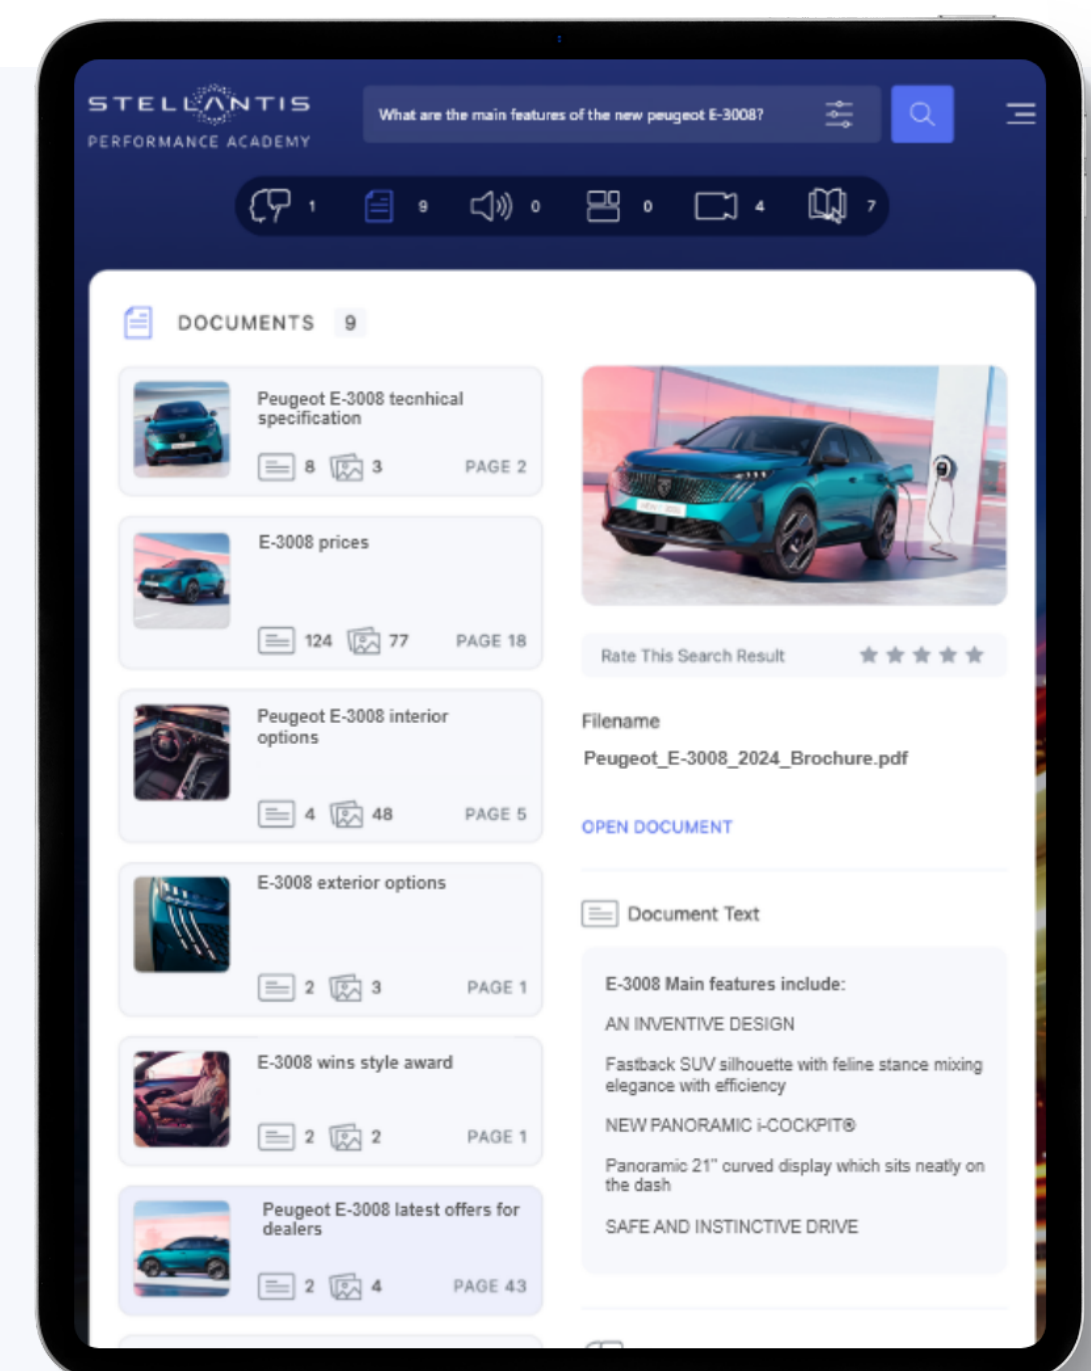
STELLANTIS
PERFORMANCE ACADEMY

What are the main features of the new peugeot E-3008?

1 9 0 0 4 7

DOCUMENTS 9

Peugeot E-3008 tecnhical specification
8 3 PAGE 2

E-3008 prices
124 77 PAGE 18

Peugeot E-3008 interior options
4 48 PAGE 5

E-3008 exterior options
2 3 PAGE 1

E-3008 wins style award
2 2 PAGE 1

Peugeot E-3008 latest offers for dealers
2 4 PAGE 43

Rate This Search Result

Filename
Peugeot_E-3008_2024_Brochure.pdf

OPEN DOCUMENT

Document Text

E-3008 Main features include:

AN INVENTIVE DESIGN

Fastback SUV silhouette with feline stance mixing elegance with efficiency

NEW PANORAMIC i-COCKPIT®

Panoramic 21" curved display which sits neatly on the dash

SAFE AND INSTINCTIVE DRIVE